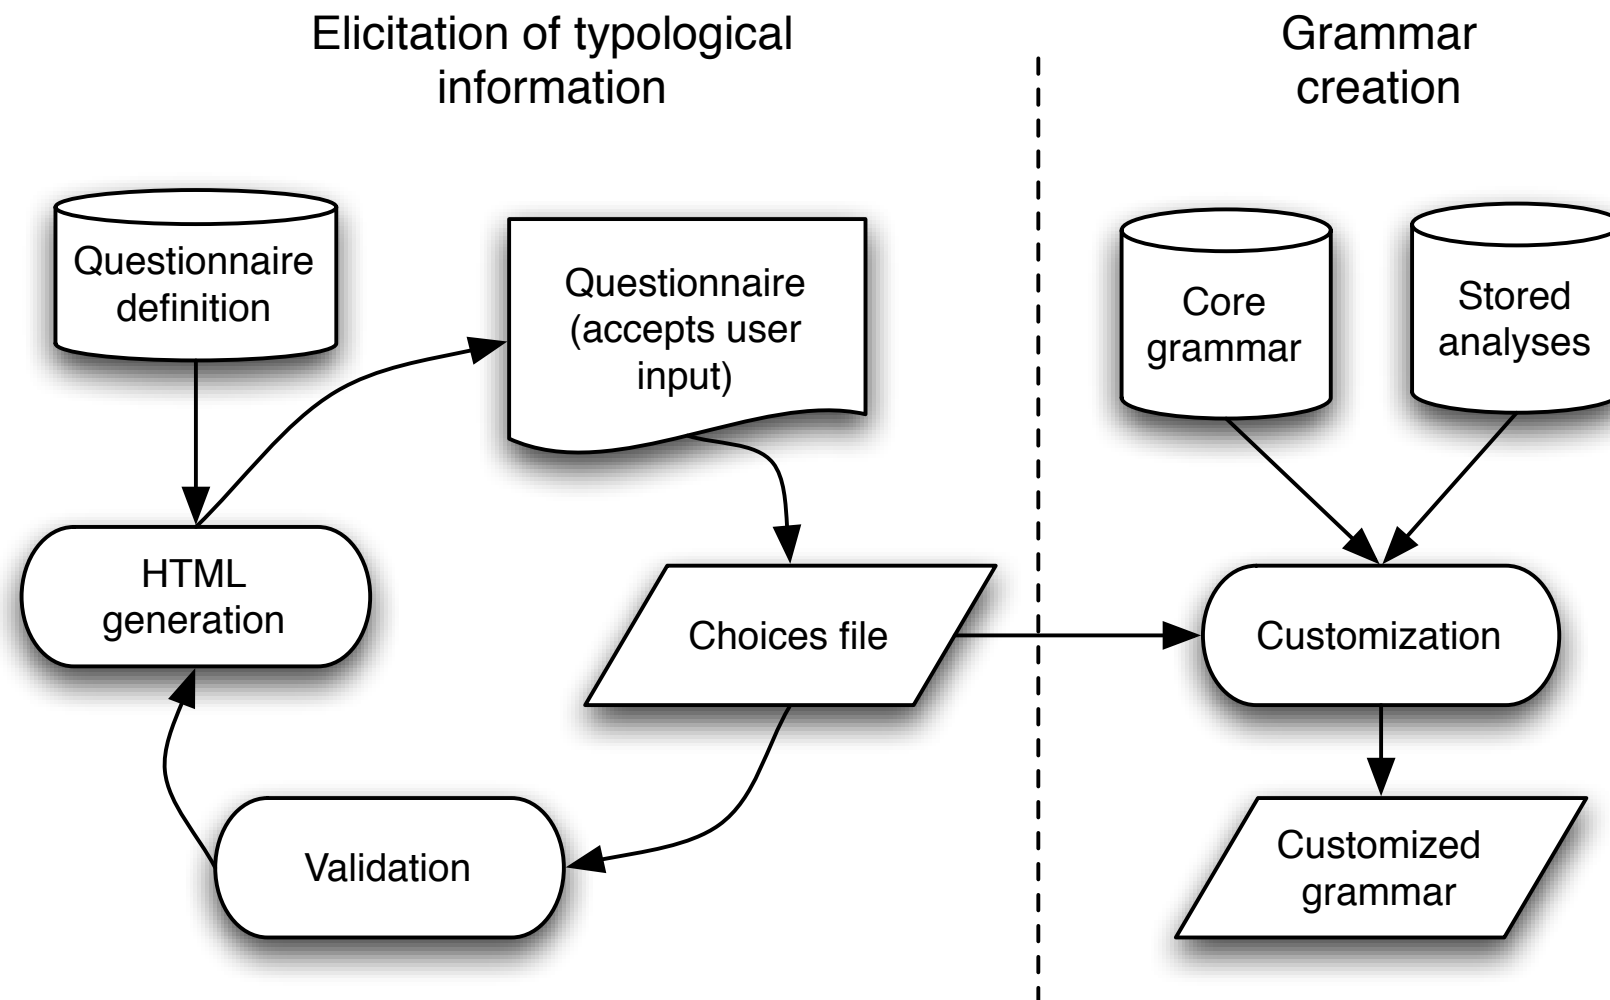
Elicitation of typological information

Grammar creation

Questionnaire definition

Questionnaire (accepts user input)

Core grammar

Stored analyses

HTML generation

Choices file

Customization

Validation

Customized grammar